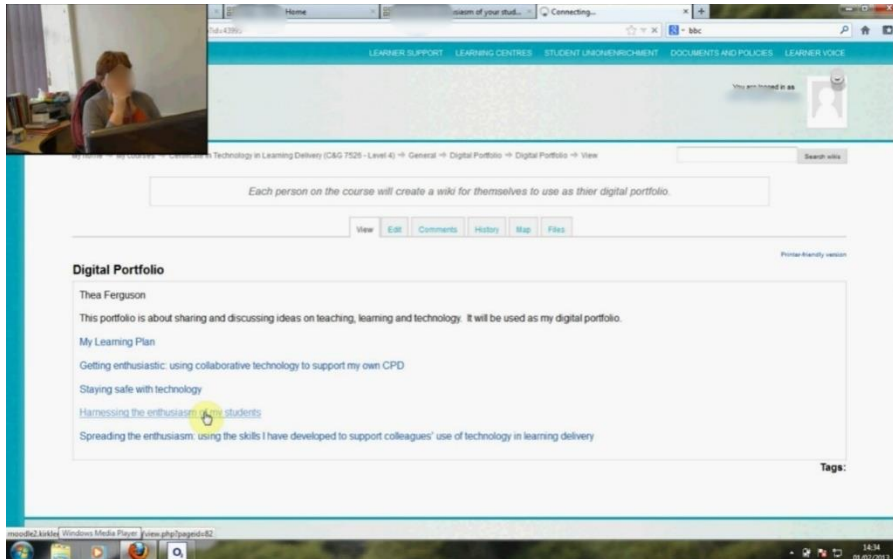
Home
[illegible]siasm of your stud...
Connecting...
?id=4399
bbc
LEARNER SUPPORT LEARNING CENTRES STUDENT UNION/ENRICHMENT DOCUMENTS AND POLICIES LEARNER VOICE
You are logged in as
My home → My courses → Certificate in Technology in Learning Delivery (C&G 7526 - Level 4) → General → Digital Portfolio → Digital Portfolio → View
Search wikis
Each person on the course will create a wiki for themselves to use as thier digital portfolio.
View Edit Comments History Map Files
Printer-friendly version
Digital Portfolio
Thea Ferguson
This portfolio is about sharing and discussing ideas on teaching, learning and technology. It will be used as my digital portfolio.
My Learning Plan
Getting enthusiastic: using collaborative technology to support my own CPD
Staying safe with technology
Harnessing the enthusiasm of my students
Spreading the enthusiasm: using the skills I have developed to support colleagues' use of technology in learning delivery
Tags:
moodle2.kirkle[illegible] Windows Media Player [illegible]/view.php?pageid=82
14:34
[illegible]